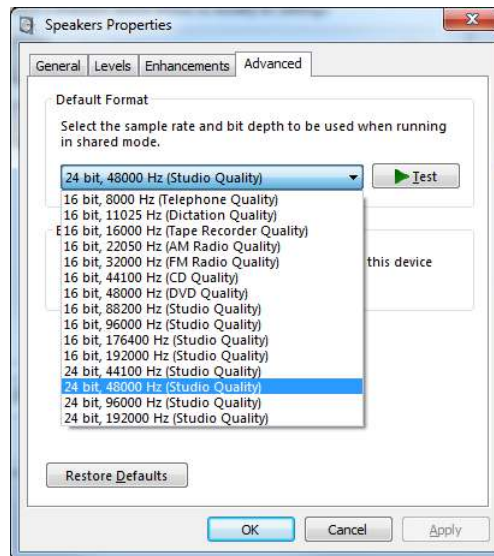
Speakers Properties

General | Levels | Enhancements | Advanced

Default Format

Select the sample rate and bit depth to be used when running in shared mode.

24 bit, 48000 Hz (Studio Quality)

Test

16 bit, 8000 Hz (Telephone Quality)
16 bit, 11025 Hz (Dictation Quality)
16 bit, 16000 Hz (Tape Recorder Quality)
16 bit, 22050 Hz (AM Radio Quality)
16 bit, 32000 Hz (FM Radio Quality)
16 bit, 44100 Hz (CD Quality)
16 bit, 48000 Hz (DVD Quality)
16 bit, 88200 Hz (Studio Quality)
16 bit, 96000 Hz (Studio Quality)
16 bit, 176400 Hz (Studio Quality)
16 bit, 192000 Hz (Studio Quality)
24 bit, 44100 Hz (Studio Quality)
24 bit, 48000 Hz (Studio Quality)
24 bit, 96000 Hz (Studio Quality)
24 bit, 192000 Hz (Studio Quality)

E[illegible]

this device

Restore Defaults

OK | Cancel | Apply